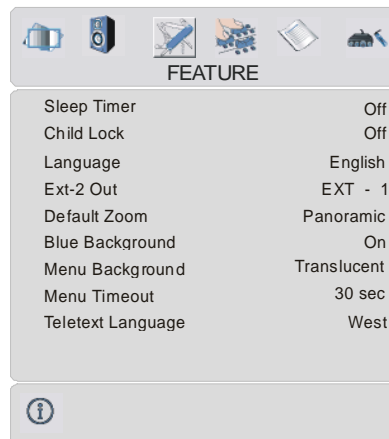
FEATURE

| | |
|---|---|
| Sleep Timer | Off |
| Child Lock | Off |
| Language | English |
| Ext-2 Out | EXT - 1 |
| Default Zoom | Panoramic |
| Blue Background | On |
| Menu Background | Translucent |
| Menu Timeout | 30 sec |
| Teletext Language | West |